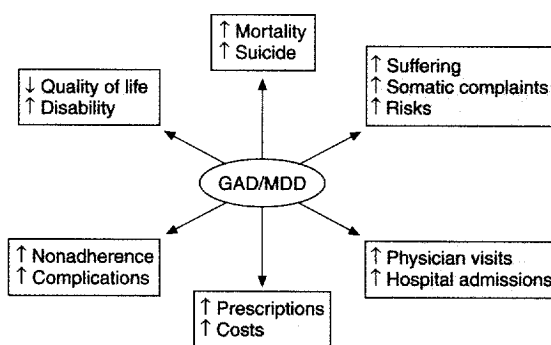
↑ Mortality
↑ Suicide

↓ Quality of life
↑ Disability

↑ Suffering
↑ Somatic complaints
↑ Risks

GAD/MDD

↑ Nonadherence
↑ Complications

↑ Physician visits
↑ Hospital admissions

↑ Prescriptions
↑ Costs